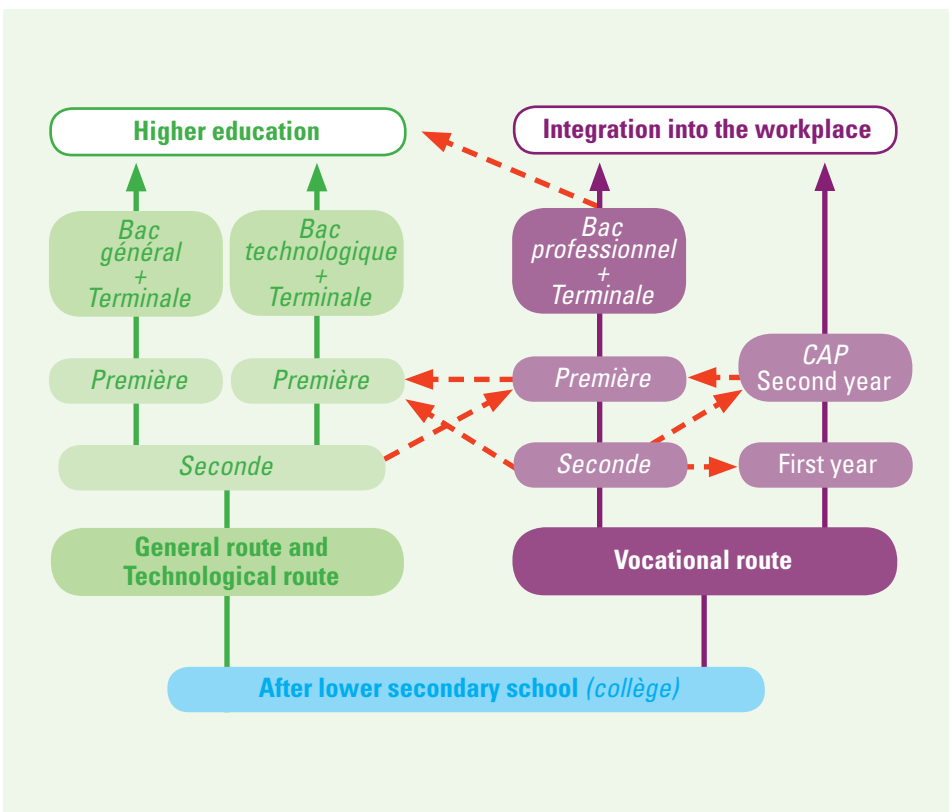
Higher education

Integration into the workplace

Bac général + Terminale

Bac technologique + Terminale

Bac professionnel + Terminale

Première

Première

Première

CAP Second year

Seconde

Seconde

First year

General route and Technological route

Vocational route

After lower secondary school (collège)